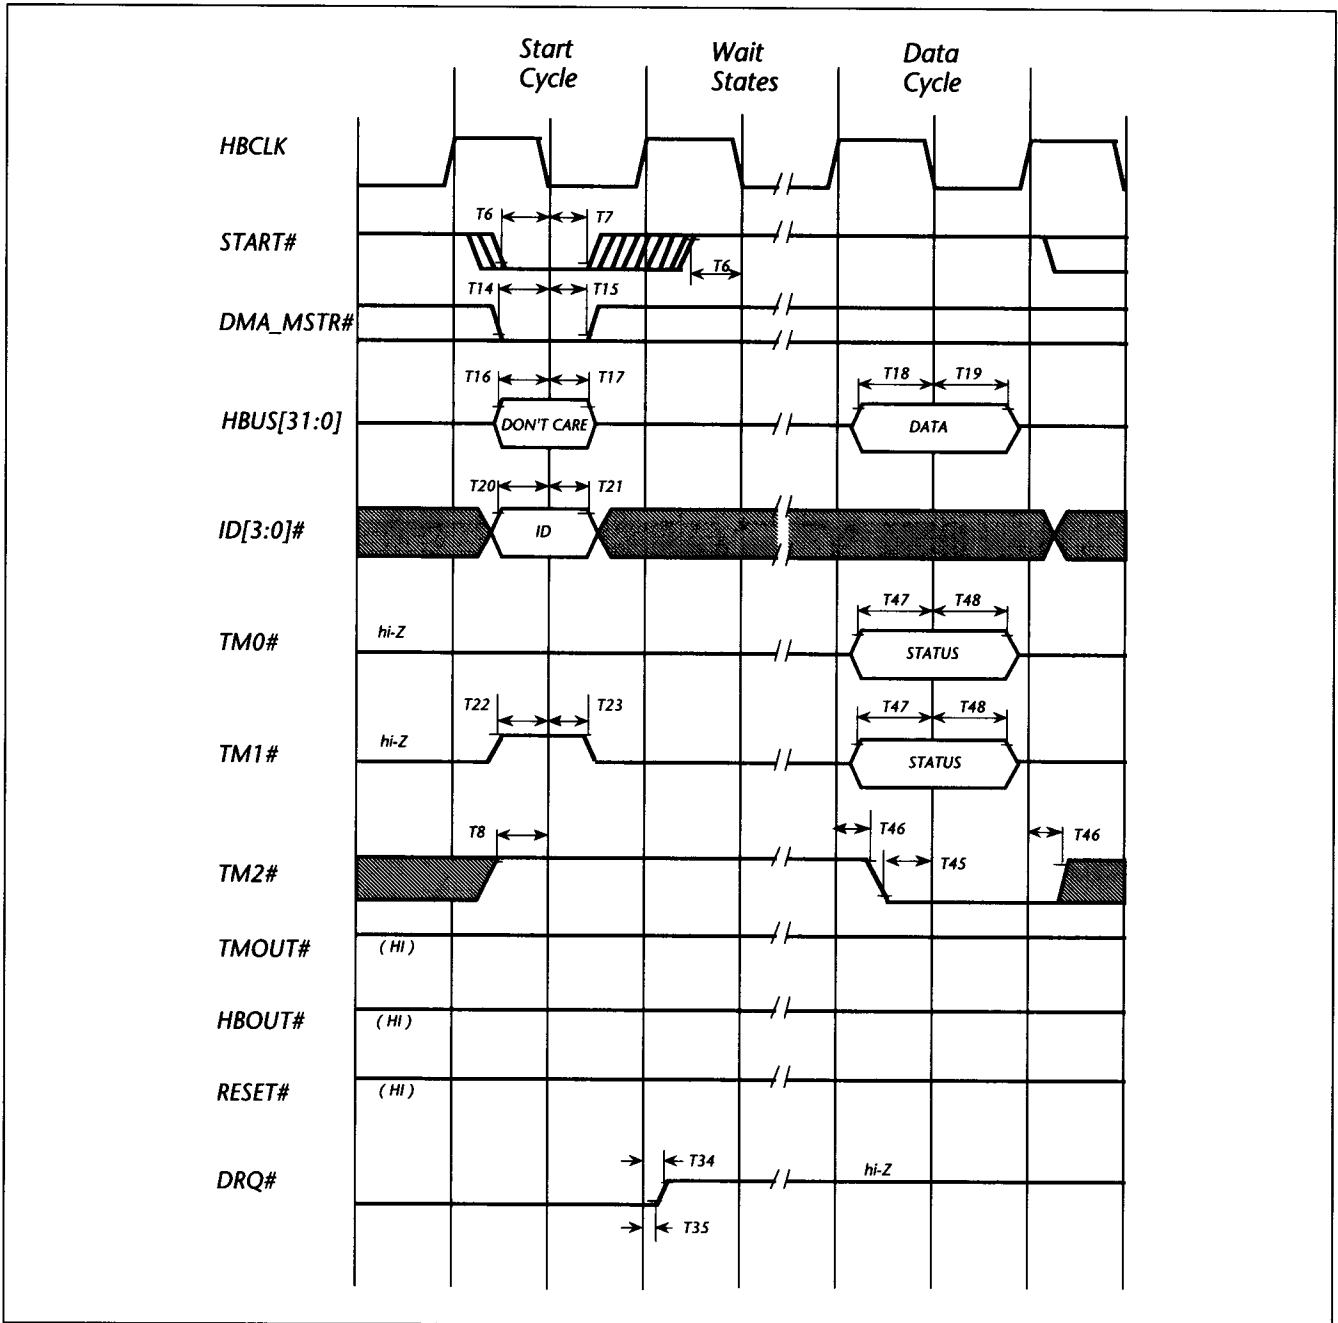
Start Cycle

Wait States

Data Cycle

HBCLK

START#

T6

T7

T6

DMA_MSTR#

T14

T15

HBUS[31:0]

T16

T17

DON'T CARE

T18

T19

DATA

ID[3:0]#

T20

T21

ID

TM0#

hi-Z

T47

T48

STATUS

TM1#

hi-Z

T22

T23

T47

T48

STATUS

TM2#

T8

T46

T45

T46

TMOUT#

( HI )

HBOUT#

( HI )

RESET#

( HI )

DRQ#

T34

T35

hi-Z